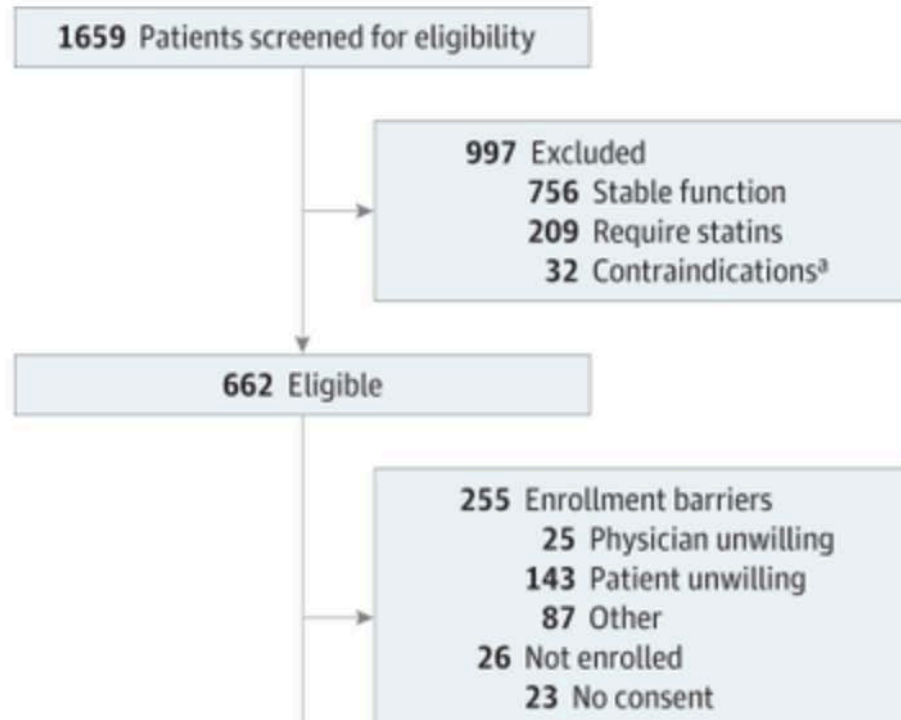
1659 Patients screened for eligibility

997 Excluded
756 Stable function
209 Require statins
32 Contraindications$^{a}$

662 Eligible

255 Enrollment barriers
25 Physician unwilling
143 Patient unwilling
87 Other
26 Not enrolled
23 No consent